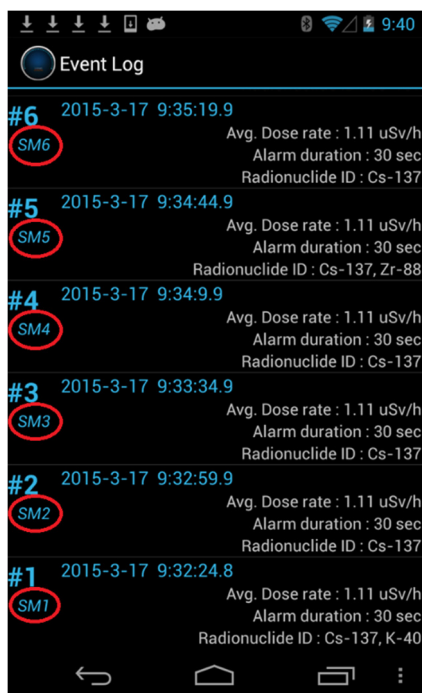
9:40

Event Log

#6 2015-3-17 9:35:19.9
SM6
Avg. Dose rate : 1.11 uSv/h
Alarm duration : 30 sec
Radionuclide ID : Cs-137

#5 2015-3-17 9:34:44.9
SM5
Avg. Dose rate : 1.11 uSv/h
Alarm duration : 30 sec
Radionuclide ID : Cs-137, Zr-88

#4 2015-3-17 9:34:9.9
SM4
Avg. Dose rate : 1.11 uSv/h
Alarm duration : 30 sec
Radionuclide ID : Cs-137

#3 2015-3-17 9:33:34.9
SM3
Avg. Dose rate : 1.11 uSv/h
Alarm duration : 30 sec
Radionuclide ID : Cs-137

#2 2015-3-17 9:32:59.9
SM2
Avg. Dose rate : 1.11 uSv/h
Alarm duration : 30 sec
Radionuclide ID : Cs-137

#1 2015-3-17 9:32:24.8
SM1
Avg. Dose rate : 1.11 uSv/h
Alarm duration : 30 sec
Radionuclide ID : Cs-137, K-40